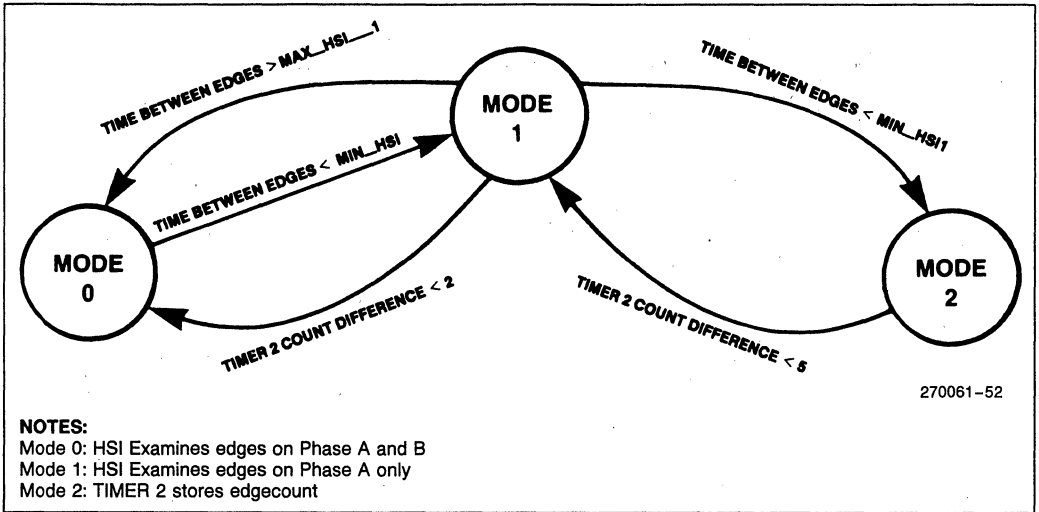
TIME BETWEEN EDGES > MAX_HSI__1

MODE 1

TIME BETWEEN EDGES < MIN_HSI1

TIME BETWEEN EDGES < MIN_HSI

MODE 0

MODE 2

TIMER 2 COUNT DIFFERENCE < 2

TIMER 2 COUNT DIFFERENCE < 5

270061–52

NOTES:
Mode 0: HSI Examines edges on Phase A and B
Mode 1: HSI Examines edges on Phase A only
Mode 2: TIMER 2 stores edgecount